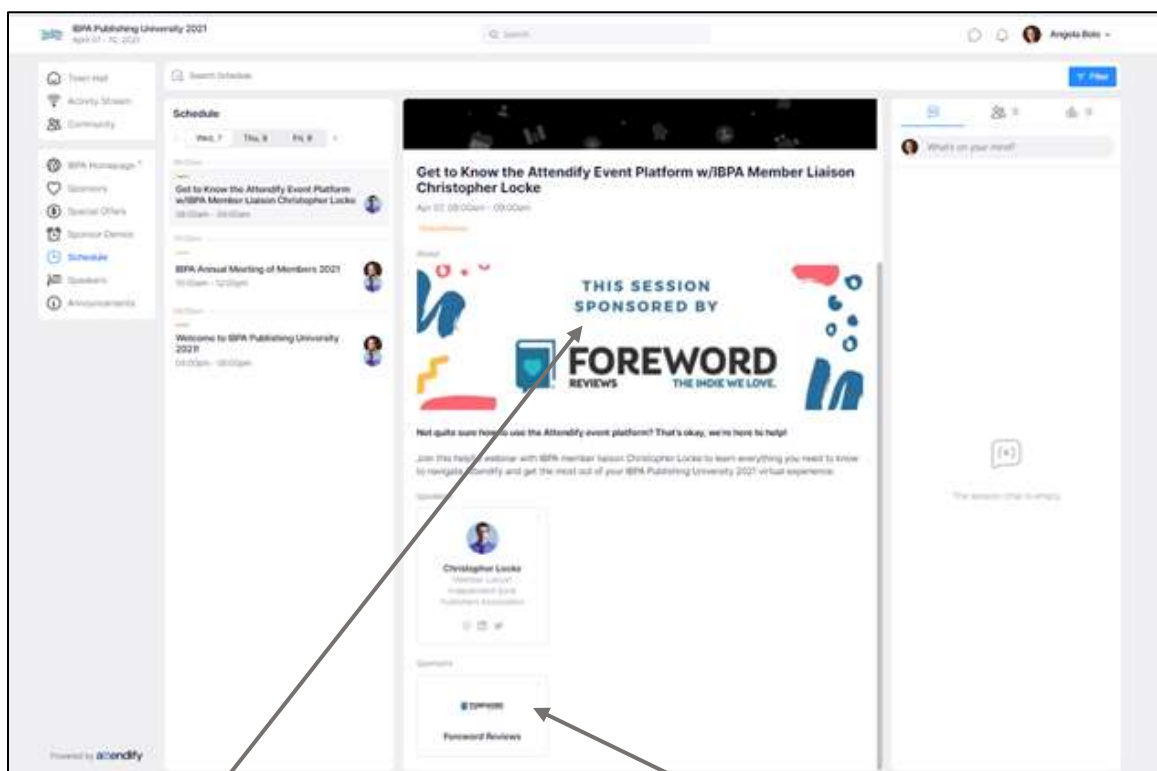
IBPA Publishing University 2021
April 07 - 10, 2021

Q Search

Angela Bole

Town Hall
Activity Stream
Community
IBPA Homepage
Sponsors
Special Offers
Sponsor Demos
Schedule
Speakers
Announcements

Powered by attendify

Search Schedule

Filter

Schedule

Wed, 7
Thu, 8
Fri, 9

Get to Know the Attendify Event Platform w/IBPA Member Liaison Christopher Locke
08:00am - 09:00am

IBPA Annual Meeting of Members 2021
10:00am - 12:00pm

Welcome to IBPA Publishing University 2021!
04:00pm - 06:00pm

Get to Know the Attendify Event Platform w/IBPA Member Liaison Christopher Locke

Apr 07, 08:00am - 09:00am

About

THIS SESSION SPONSORED BY

FOREWORD REVIEWS THE INDIE WE LOVE.

Not quite sure how to use the Attendify event platform? That's okay, we're here to help!

Join this helpful webinar with IBPA member liaison Christopher Locke to learn everything you need to know to navigate Attendify and get the most out of your IBPA Publishing University 2021 virtual experience.

Speakers

Christopher Locke
Member Liaison
Independent Book Publishers Association

Sponsors

FOREWORD

Foreword Reviews

What's on your mind?

The session chat is empty